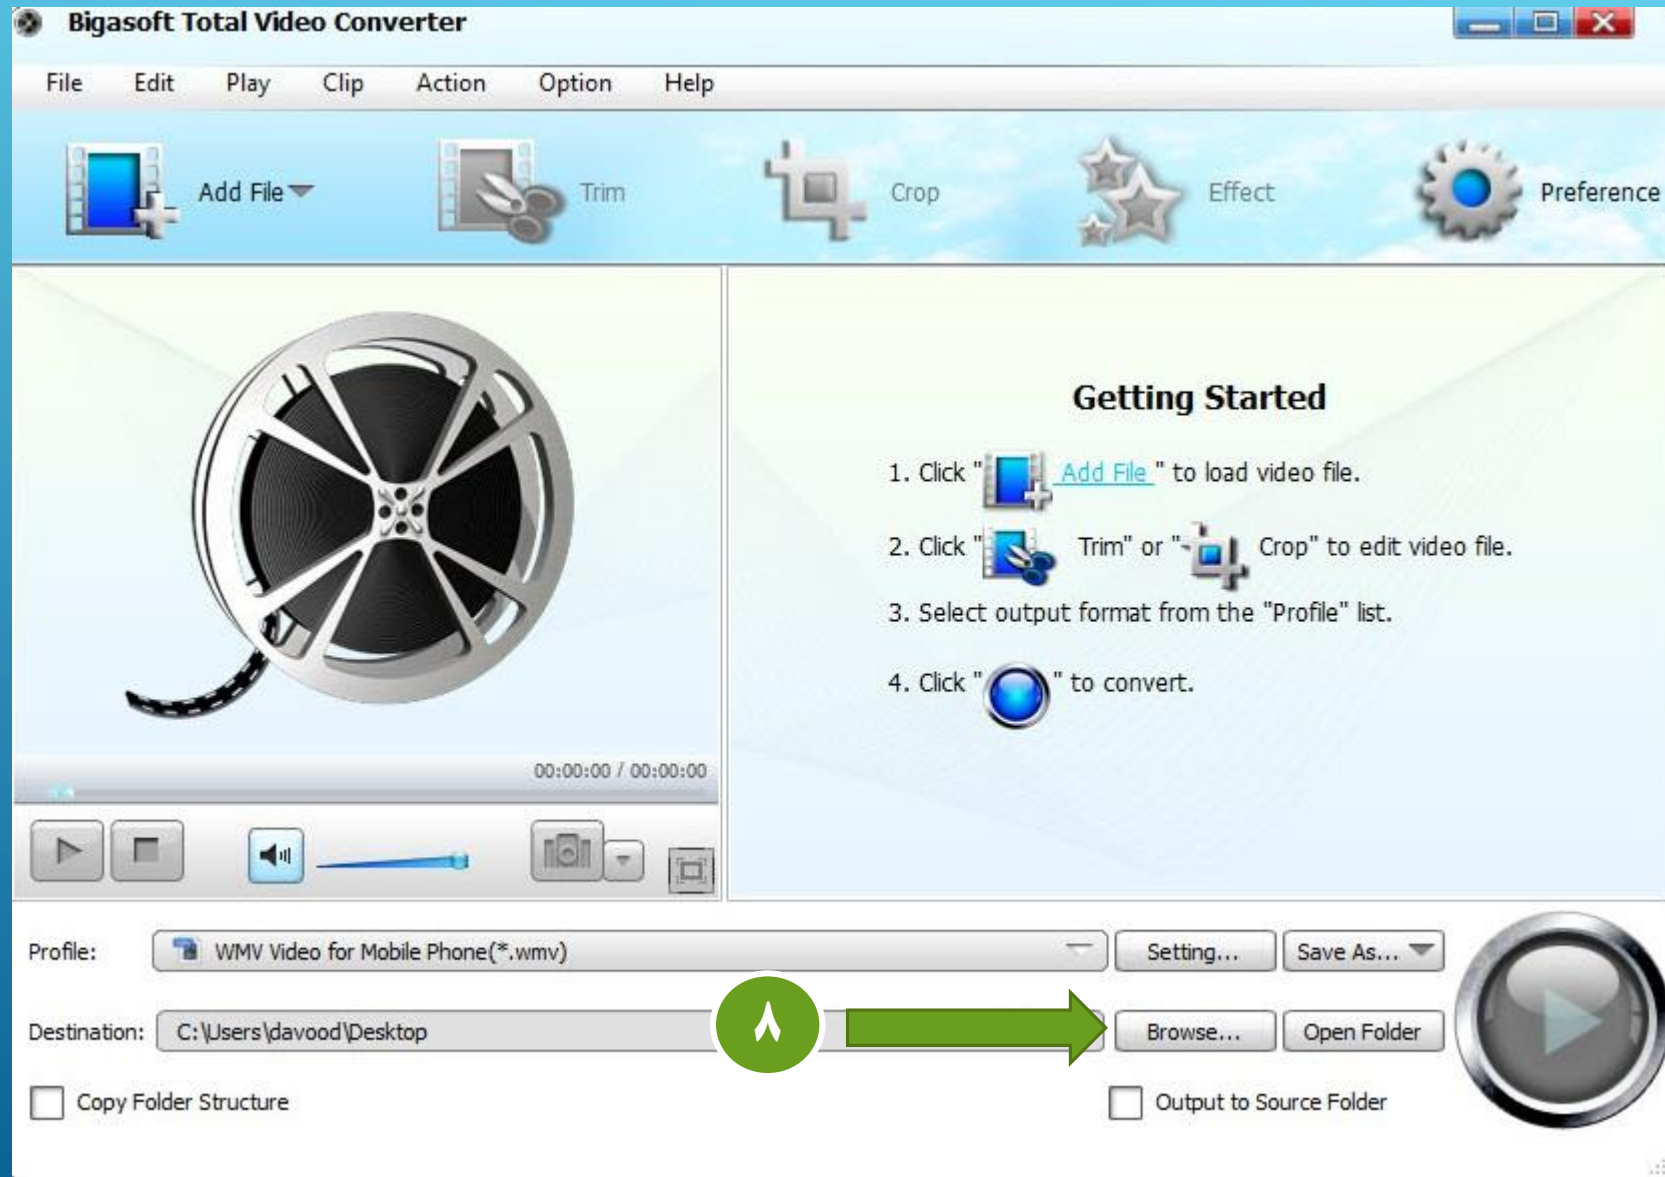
Bigasoft Total Video Converter

File Edit Play Clip Action Option Help

Add File Trim Crop Effect Preference

00:00:00 / 00:00:00

Getting Started

1. Click " Add File " to load video file.

2. Click " Trim" or " Crop" to edit video file.

3. Select output format from the "Profile" list.

4. Click " " to convert.

Profile: WMV Video for Mobile Phone(*.wmv) Setting... Save As...

Destination: C:\Users\davood\Desktop ٨ Browse... Open Folder

Copy Folder Structure

Output to Source Folder